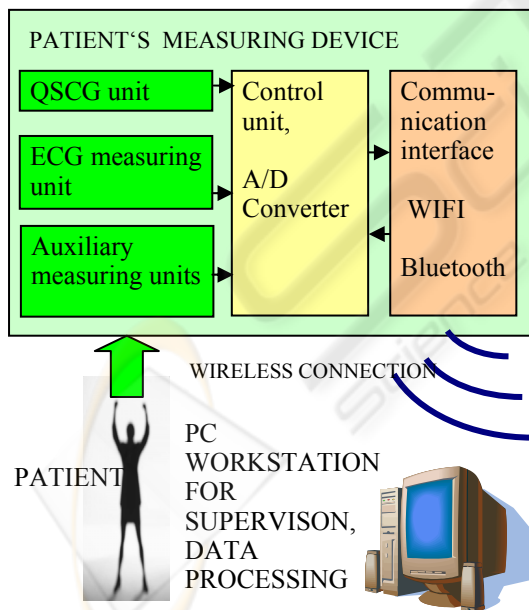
PATIENT'S MEASURING DEVICE

QSCG unit

ECG measuring unit

Auxiliary measuring units

Control unit,

A/D Converter

Communication interface

WIFI

Bluetooth

WIRELESS CONNECTION

PATIENT

PC WORKSTATION FOR SUPERVISON, DATA PROCESSING